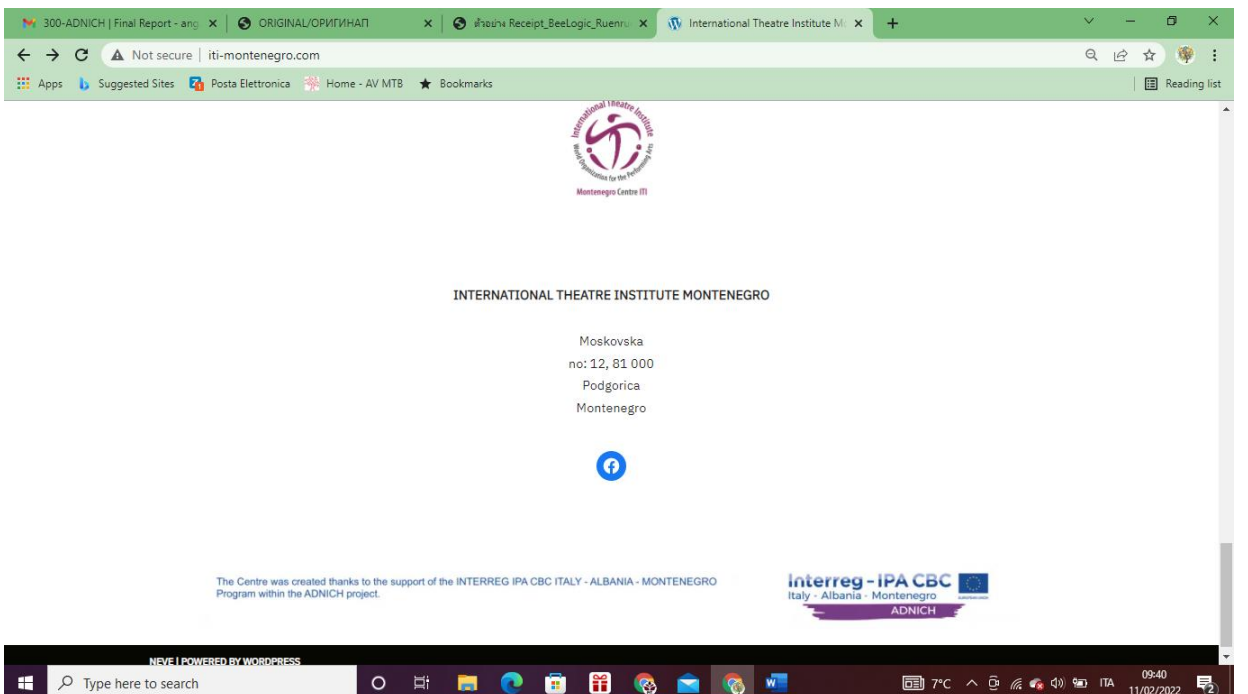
300-ADNICH | Final Report - ang ×
ORIGINAL/ОРИГИНАЛ ×
ตัวอย่าง Receipt_BeeLogic_Ruenru ×
International Theatre Institute M ×
+

Not secure | iti-montenegro.com

Apps Suggested Sites Posta Elettronica Home - AV MTB Bookmarks
Reading list

International Theatre Institute
World Organization for the Performing Arts
Montenegro Centre ITI

INTERNATIONAL THEATRE INSTITUTE MONTENEGRO

Moskovska
no: 12, 81 000
Podgorica
Montenegro

The Centre was created thanks to the support of the INTERREG IPA CBC ITALY - ALBANIA - MONTENEGRO Program within the ADNICH project.

Interreg - IPA CBC
Italy - Albania - Montenegro
ADNICH

NEVE | POWERED BY WORDPRESS

Type here to search

7°C ITA 09:40 11/02/2022